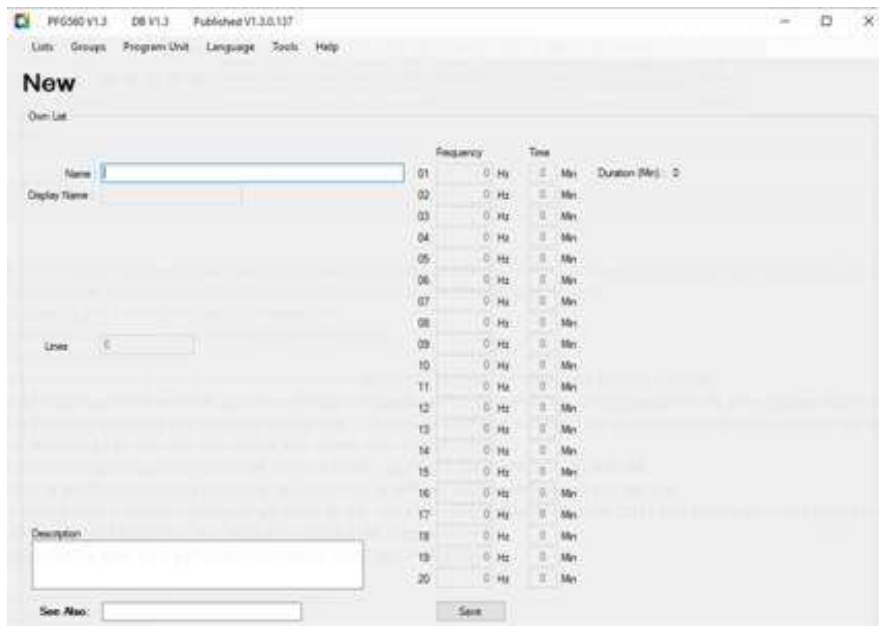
PFG560 V1.3 DB V1.3 Published V1.3.0.137

Lists Groups Program Unit Language Tools Help

New

Own List

Name

Display Name

Lines 0

Description

See Also:

Frequency Time

01 0 Hz 0 Min Duration (Min): 0
02 0 Hz 0 Min
03 0 Hz 0 Min
04 0 Hz 0 Min
05 0 Hz 0 Min
06 0 Hz 0 Min
07 0 Hz 0 Min
08 0 Hz 0 Min
09 0 Hz 0 Min
10 0 Hz 0 Min
11 0 Hz 0 Min
12 0 Hz 0 Min
13 0 Hz 0 Min
14 0 Hz 0 Min
15 0 Hz 0 Min
16 0 Hz 0 Min
17 0 Hz 0 Min
18 0 Hz 0 Min
19 0 Hz 0 Min
20 0 Hz 0 Min

Save